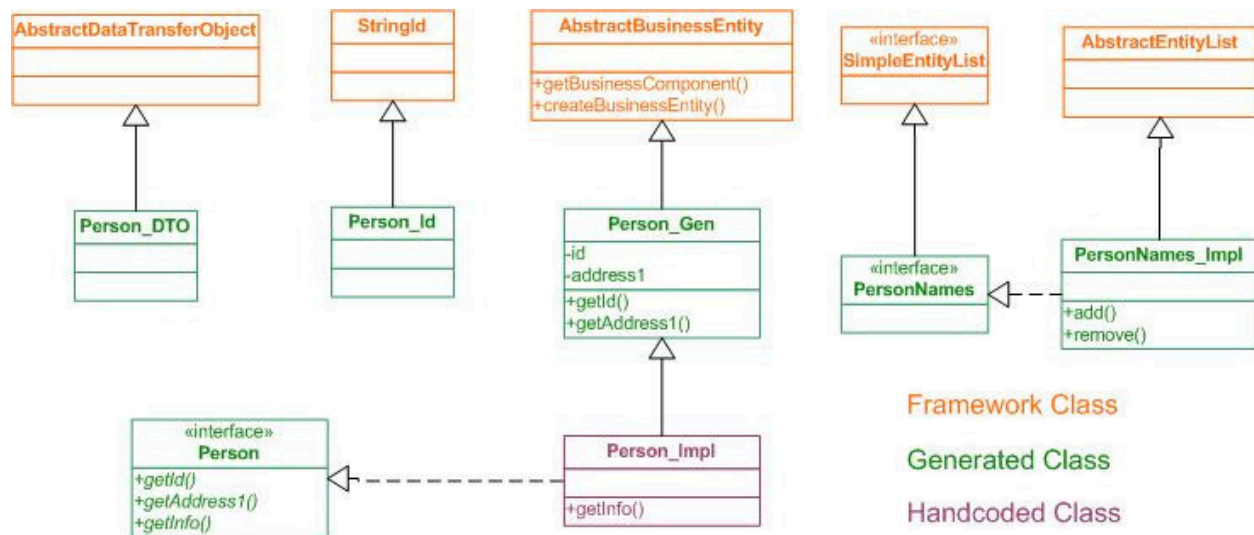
AbstractDataTransferObject

StringId

AbstractBusinessEntity
+getBusinessComponent()
+createBusinessEntity()

«interface»
SimpleEntityList

AbstractEntityList

Person_DTO

Person_Id

Person_Gen
-id
-address1
+getId()
+getAddress1()

«interface»
PersonNames

PersonNames_Impl
+add()
+remove()

Framework Class

Generated Class

Handcoded Class

«interface»
Person
+getId()
+getAddress1()
+getInfo()

Person_Impl
+getInfo()